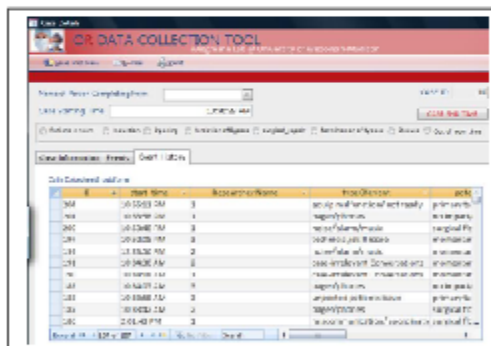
OR DATA COLLECTION TOOL

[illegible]

Case Information Details | Event History

| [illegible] | Start Time | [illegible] | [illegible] | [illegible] |
|---|---|---|---|---|
| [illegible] | 10:53:03 AM | 3 | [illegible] | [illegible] |
| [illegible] | 10:53:03 AM | 1 | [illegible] | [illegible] |
| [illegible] | 10:53:03 AM | 3 | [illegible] | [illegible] |
| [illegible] | 10:53:03 AM | 3 | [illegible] | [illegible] |
| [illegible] | 10:53:03 AM | 3 | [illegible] | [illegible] |
| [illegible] | 10:54:00 AM | 3 | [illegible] | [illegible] |
| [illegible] | 10:54:00 AM | 1 | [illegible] | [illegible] |
| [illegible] | 10:58:00 AM | 3 | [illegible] | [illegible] |
| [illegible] | 10:58:00 AM | 3 | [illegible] | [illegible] |
| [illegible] | 10:58:00 AM | 3 | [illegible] | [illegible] |
| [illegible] | 2:01:43 PM | 3 | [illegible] | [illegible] |

Record: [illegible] | Search | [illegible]